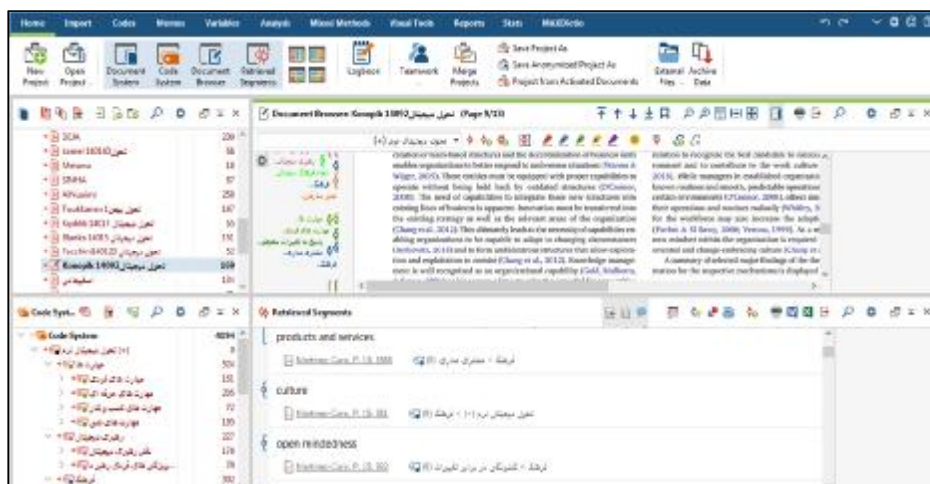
Home Import Codes Memos Variables Analysis Mixed Methods Visual Tools Reports Stats MAXDictio

New Project Open Project Document System Code System Document Browser Retrieved Segments Logbook Teamwork Merge Projects Save Project As Save Anonymized Project As Project from Activated Documents External Files Archive Data

SCIA
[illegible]
Venema
SMHA
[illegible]
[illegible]
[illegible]
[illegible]
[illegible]
Kowsgik 14993 تحول دیجیتال
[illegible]

Document Browser: Kowsgik 14993 تحول دیجیتال (Page 9/33)

Code System
Code System
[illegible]

Retrieved Segments

products and services
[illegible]

culture
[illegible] تحول دیجیتال

open mindedness
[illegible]